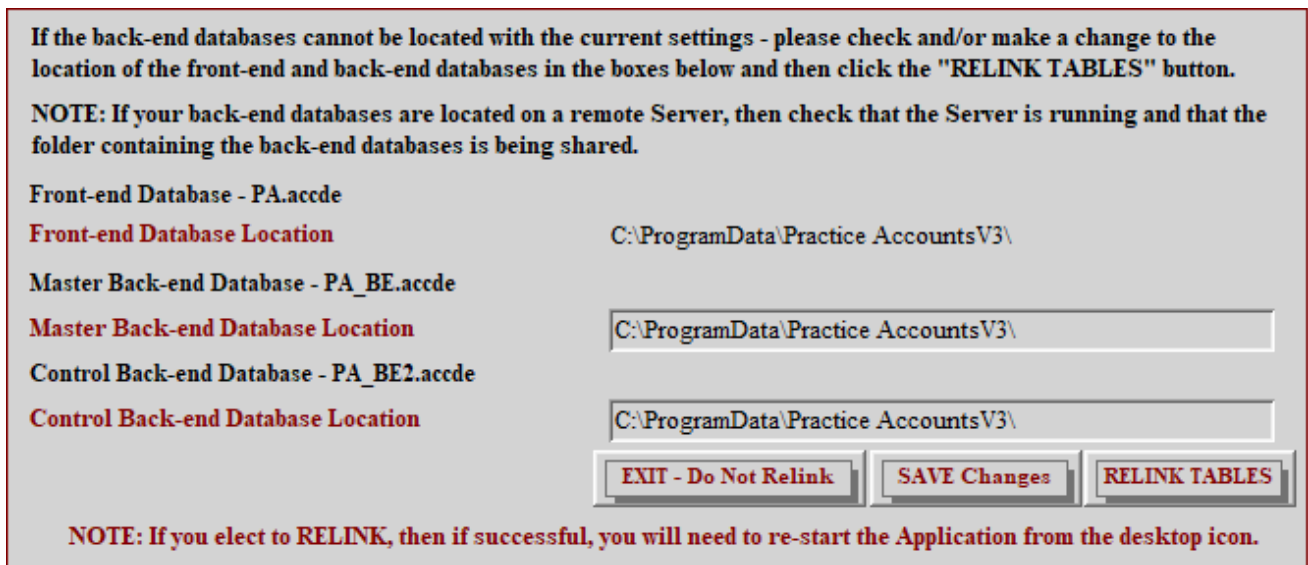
If the back-end databases cannot be located with the current settings - please check and/or make a change to the location of the front-end and back-end databases in the boxes below and then click the "RELINK TABLES" button.

NOTE: If your back-end databases are located on a remote Server, then check that the Server is running and that the folder containing the back-end databases is being shared.

Front-end Database - PA.accde

Front-end Database Location

C:\ProgramData\Practice AccountsV3\

Master Back-end Database - PA_BE.accde

Master Back-end Database Location

C:\ProgramData\Practice AccountsV3\

Control Back-end Database - PA_BE2.accde

Control Back-end Database Location

C:\ProgramData\Practice AccountsV3\

EXIT - Do Not Relink

SAVE Changes

RELINK TABLES

NOTE: If you elect to RELINK, then if successful, you will need to re-start the Application from the desktop icon.